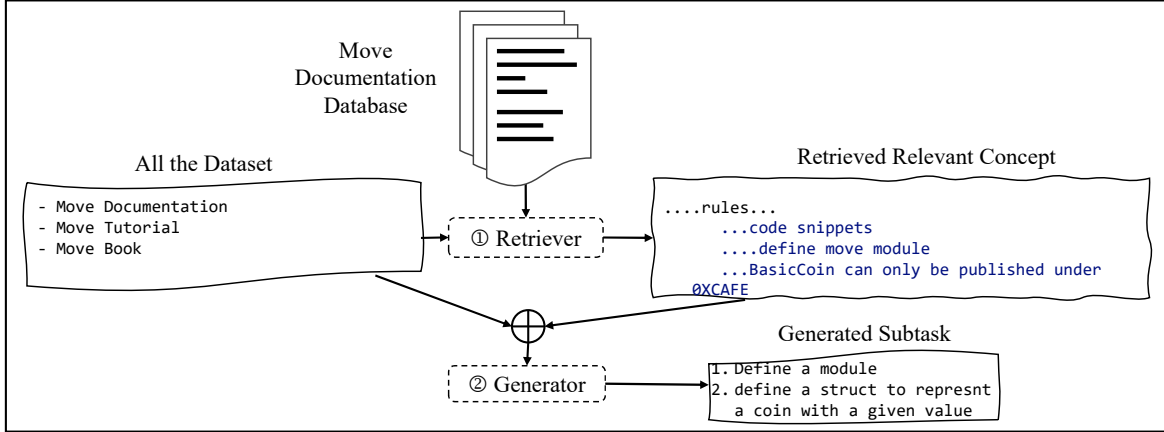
Move Documentation Database

All the Dataset

- Move Documentation
- Move Tutorial
- Move Book

① Retriever

Retrieved Relevant Concept

....rules...
...code snippets
....define move module
...BasicCoin can only be published under 0XCAFE

② Generator

Generated Subtask

1. Define a module
2. define a struct to represnt a coin with a given value